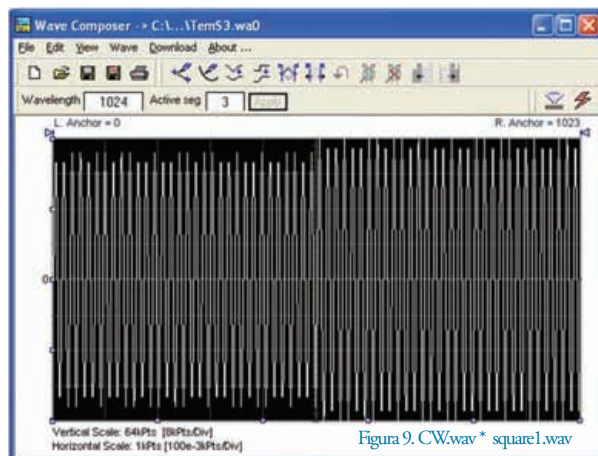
Wave Composer - C:\...\Tem53.wa0

File Edit View Wave Download About ...

Wavelength 1024 Active seg 3 Apply

L. Anchor = 0

R. Anchor = 1023

0

Vertical Scale: 64kPts [8kPts/Div]
Horizontal Scale: 1kPts [100e-3kPts/Div]

Figura 9. CW.wav * square1.wav